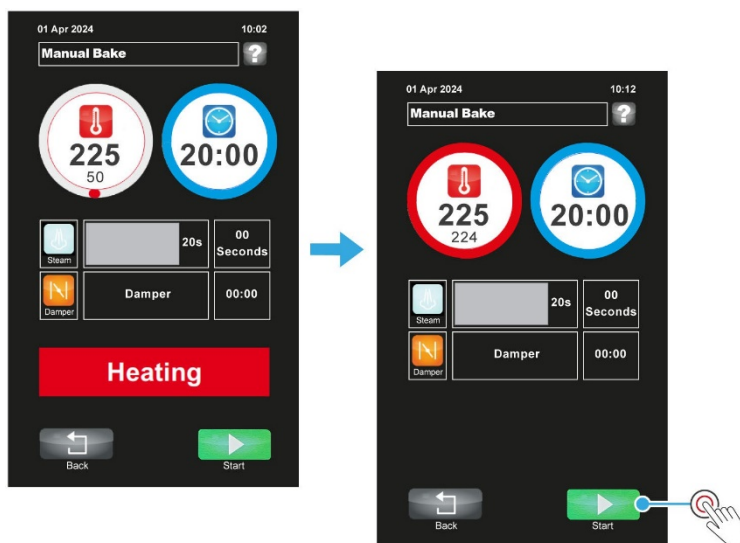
01 Apr 2024 10:02

Manual Bake ?

225
50

20:00

20s

00 Seconds

Steam

Damper

Damper 00:00

Heating

Back

Start

01 Apr 2024 10:12

Manual Bake ?

225
224

20:00

20s

00 Seconds

Steam

Damper

Damper 00:00

Back

Start